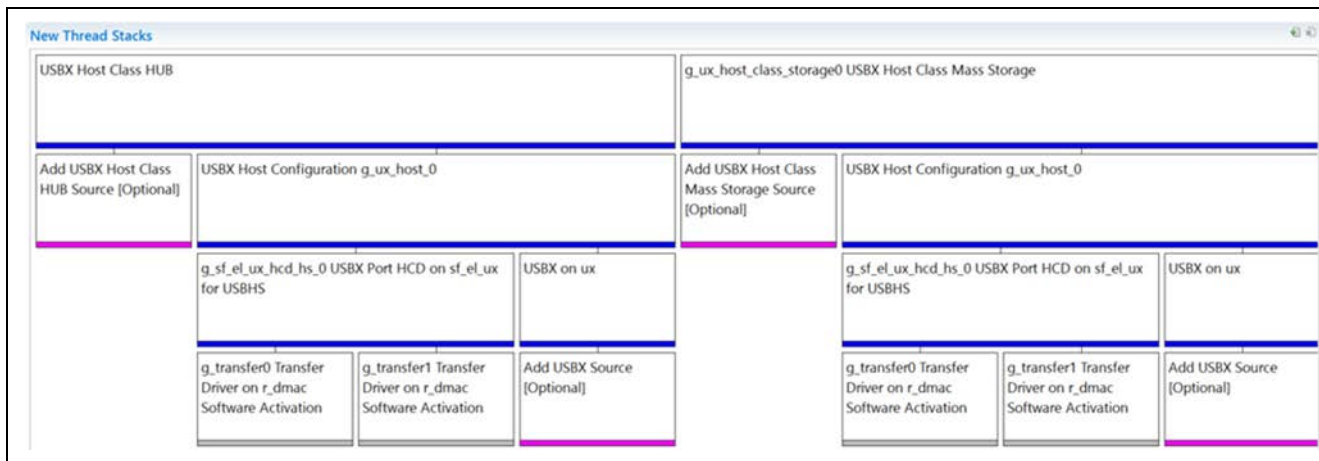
New Thread Stacks

USBX Host Class HUB

g_ux_host_class_storage0 USBX Host Class Mass Storage

Add USBX Host Class HUB Source [Optional]

USBX Host Configuration g_ux_host_0

Add USBX Host Class Mass Storage Source [Optional]

USBX Host Configuration g_ux_host_0

g_sf_el_ux_hcd_hs_0 USBX Port HCD on sf_el_ux for USBHS

USBX on ux

g_sf_el_ux_hcd_hs_0 USBX Port HCD on sf_el_ux for USBHS

USBX on ux

g_transfer0 Transfer Driver on r_dmac Software Activation

g_transfer1 Transfer Driver on r_dmac Software Activation

Add USBX Source [Optional]

g_transfer0 Transfer Driver on r_dmac Software Activation

g_transfer1 Transfer Driver on r_dmac Software Activation

Add USBX Source [Optional]